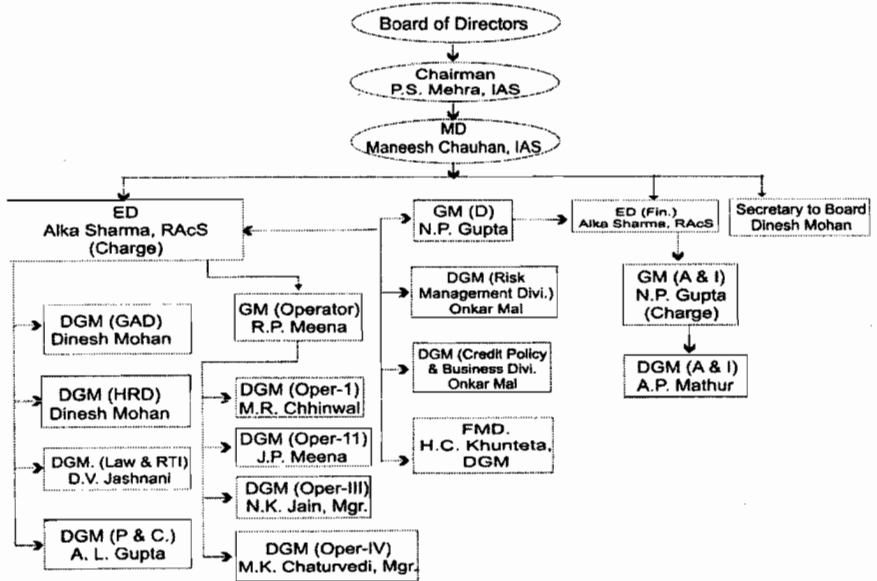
Board of Directors

Chairman
P.S. Mehra, IAS

MD
Maneesh Chauhan, IAS

ED
Alka Sharma, RAcS
(Charge)

GM (D)
N.P. Gupta

ED (Fin.)
Alka Sharma, RAcS

Secretary to Board
Dinesh Mohan

DGM (Risk Management Divi.)
Onkar Mal

GM (A & I)
N.P. Gupta
(Charge)

GM (Operator)
R.P. Meena

DGM (GAD)
Dinesh Mohan

DGM (Credit Policy & Business Divi.
Onkar Mal

DGM (A & I)
A.P. Mathur

DGM (HRD)
Dinesh Mohan

DGM (Oper-1)
M.R. Chhinwal

FMD.
H.C. Khunteta,
DGM

DGM (Oper-11)
J.P. Meena

DGM. (Law & RTI)
D.V. Jashnani

DGM (Oper-III)
N.K. Jain, Mgr.

DGM (P & C.)
A. L. Gupta

DGM (Oper-IV)
M.K. Chaturvedi, Mgr.